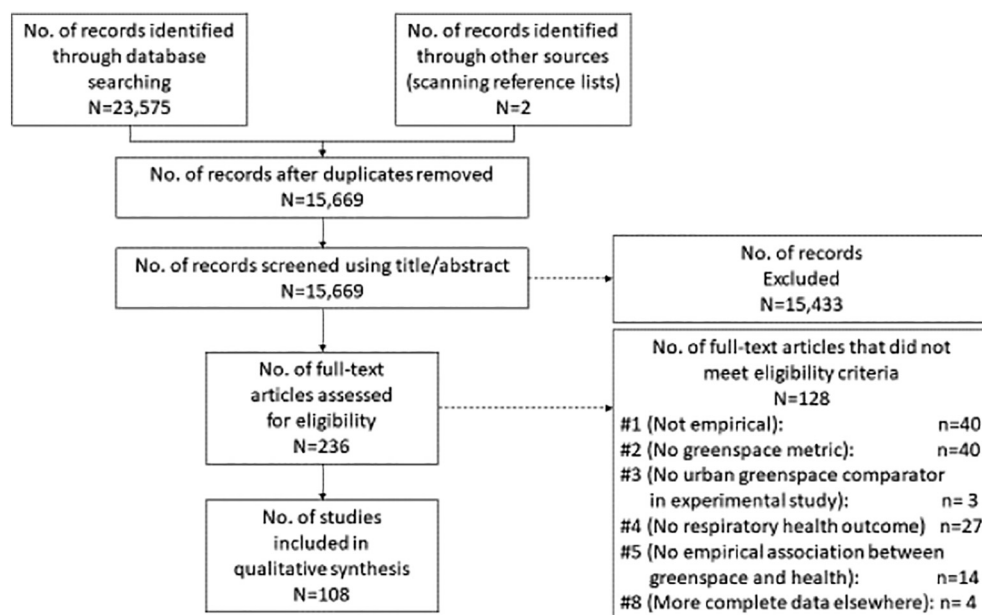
No. of records identified through database searching
N=23,575

No. of records identified through other sources (scanning reference lists)
N=2

No. of records after duplicates removed
N=15,669

No. of records screened using title/abstract
N=15,669

No. of records Excluded
N=15,433

No. of full-text articles assessed for eligibility
N=236

No. of full-text articles that did not meet eligibility criteria
N=128
#1 (Not empirical): n=40
#2 (No greenspace metric): n=40
#3 (No urban greenspace comparator in experimental study): n= 3
#4 (No respiratory health outcome) n=27
#5 (No empirical association between greenspace and health): n=14
#8 (More complete data elsewhere): n= 4

No. of studies included in qualitative synthesis
N=108